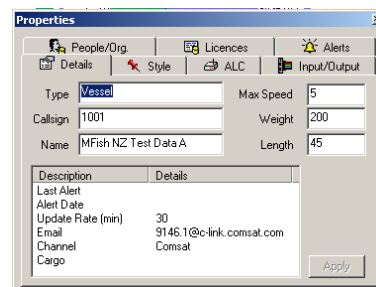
Properties

People/Org. | Licences | Alerts
Details | Style | ALC | Input/Output

Type Vessel
Callsign 1001
Name MFish NZ Test Data A
Max Speed 5
Weight 200
Length 45

| Description | Details |
|---|---|
| Last Alert | |
| Alert Date | |
| Update Rate (min) | 30 |
| Email | 9146.1@c-link.comsat.com |
| Channel | Comsat |
| Cargo | |

Apply